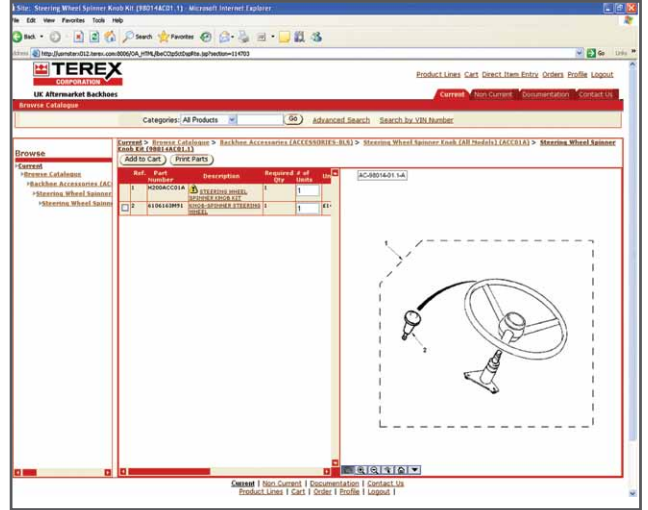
Site: Steering Wheel Spinner Knob Kit (98014AC01.1) - Microsoft Internet Explorer

File Edit View Favorites Tools Help

Back Search Favorites

Address http://uxmsterx012.terex.com:8006/OA_HTML/beCOpSctDspRte.jsp?section=114703

Go Links

TEREX CORPORATION

UK Aftermarket Backhoes

Product Lines Cart Direct Item Entry Orders Profile Logout

Current Non Current Documentation Contact Us

Browse Catalogue

Categories: All Products Go Advanced Search Search by VIN Number

Browse

Current
Browse Catalogue
Backhoe Accessories (AC
Steering Wheel Spinner
Steering Wheel Spinn

Current > Browse Catalogue > Backhoe Accessories (ACCESSORIES-BLS) > Steering Wheel Spinner Knob (All Models) (AC01A) > Steering Wheel Spinner Knob Kit (98014AC01.1)

Add to Cart Print Parts

| | Ref. | Part Number | Description | Required Qty | # of Units | Un |
|---|---|---|---|---|---|---|
| | 1 | H200ACC01A | STEERING WHEEL SPINNER KNOB KIT | 1 | 1 | |
| | 2 | 6106163M91 | KNOB-SPINNER STEERING WHEEL | 1 | 1 | EI |

AC-98014-01.1-A

1

2

Current | Non Current | Documentation | Contact Us
Product Lines | Cart | Order | Profile | Logout